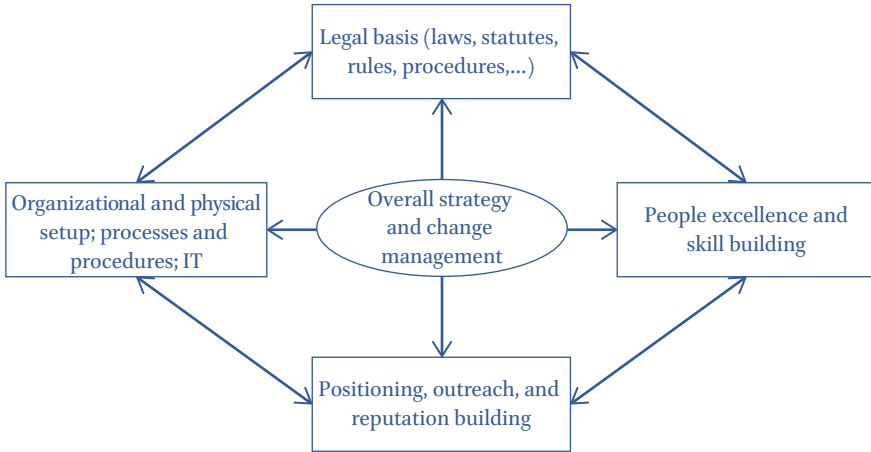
Legal basis (laws, statutes, rules, procedures,...)

Organizational and physical setup; processes and procedures; IT

Overall strategy and change management

People excellence and skill building

Positioning, outreach, and reputation building